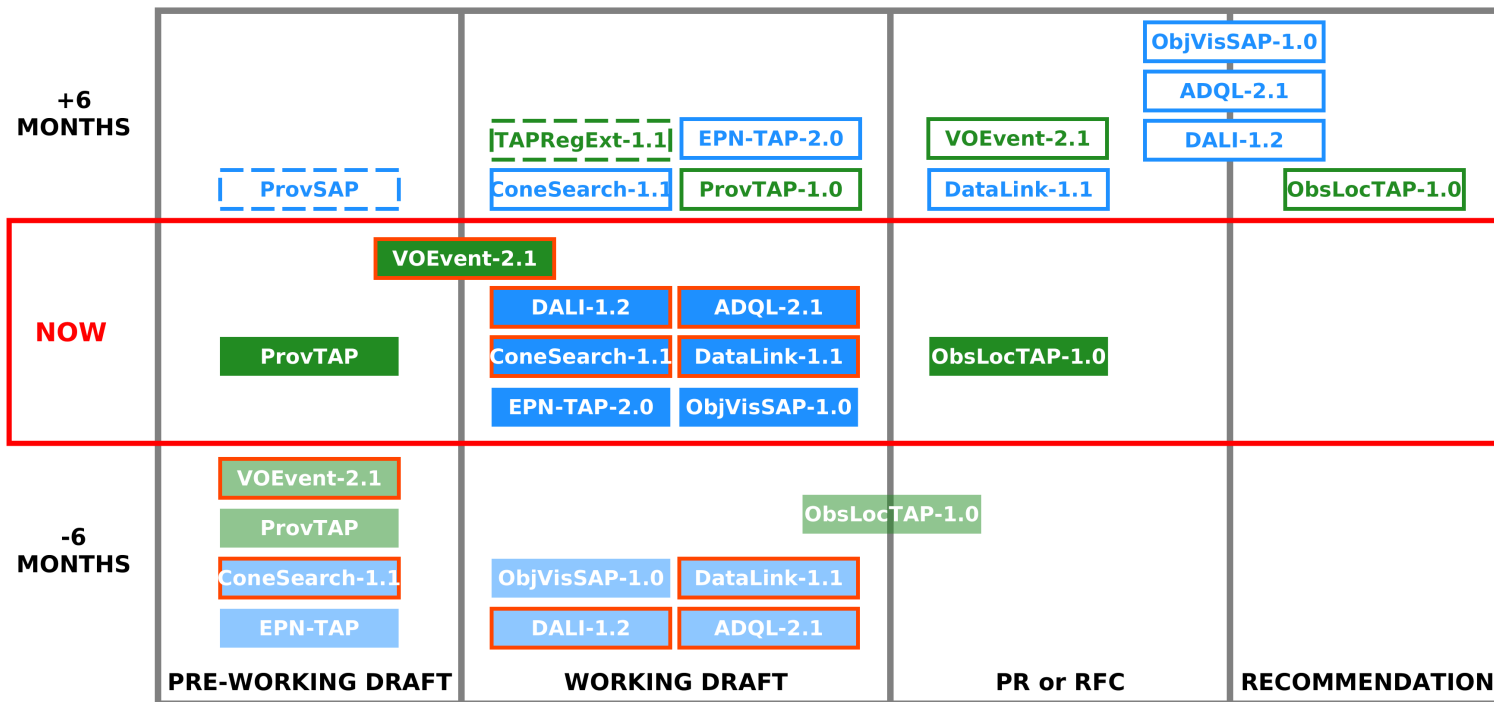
| | PRE-WORKING DRAFT | WORKING DRAFT | PR or RFC | RECOMMENDATION |
|---|---|---|---|---|
| +6 MONTHS | ProvSAP | TAPRegExt-1.1, EPN-TAP-2.0, ConeSearch-1.1, ProvTAP-1.0 | VOEvent-2.1, DataLink-1.1 | ObjVisSAP-1.0, ADQL-2.1, DALI-1.2, ObsLocTAP-1.0 |
| NOW | VOEvent-2.1, ProvTAP | DALI-1.2, ADQL-2.1, ConeSearch-1.1, DataLink-1.1, EPN-TAP-2.0, ObjVisSAP-1.0 | ObsLocTAP-1.0 | |
| -6 MONTHS | VOEvent-2.1, ProvTAP, ConeSearch-1.1, EPN-TAP | ObjVisSAP-1.0, DataLink-1.1, DALI-1.2, ADQL-2.1, ObsLocTAP-1.0 | | |